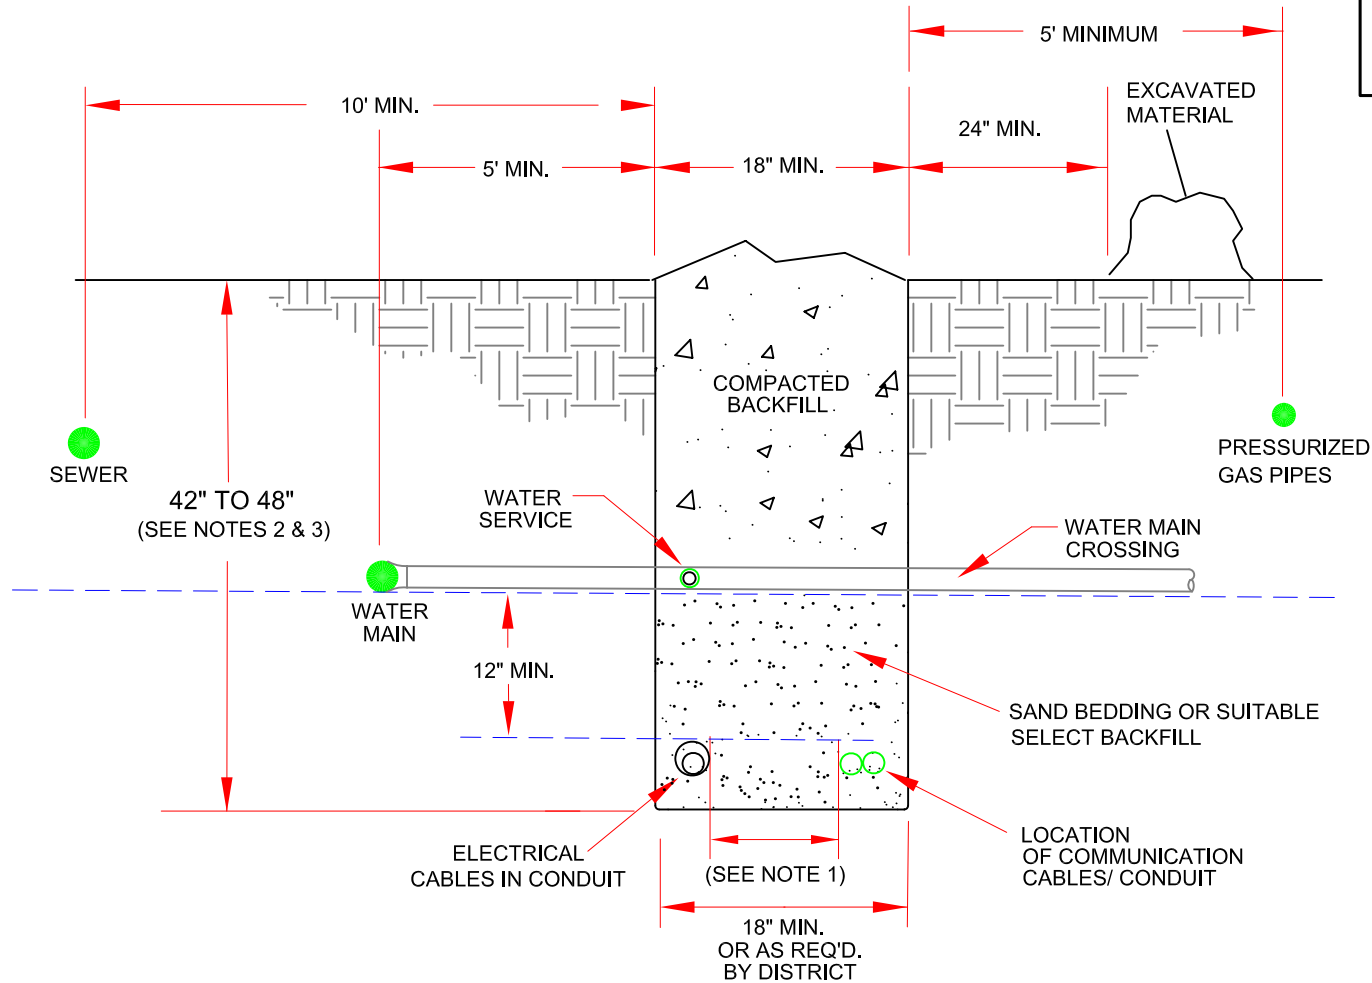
5' MINIMUM

10' MIN.

EXCAVATED MATERIAL

24" MIN.

5' MIN.

18" MIN.

COMPACTED BACKFILL

SEWER

PRESSURIZED GAS PIPES

42" TO 48"
(SEE NOTES 2 & 3)

WATER SERVICE

WATER MAIN CROSSING

WATER MAIN

12" MIN.

SAND BEDDING OR SUITABLE SELECT BACKFILL

ELECTRICAL CABLES IN CONDUIT

(SEE NOTE 1)

LOCATION OF COMMUNICATION CABLES/ CONDUIT

18" MIN.
OR AS REQ'D.
BY DISTRICT